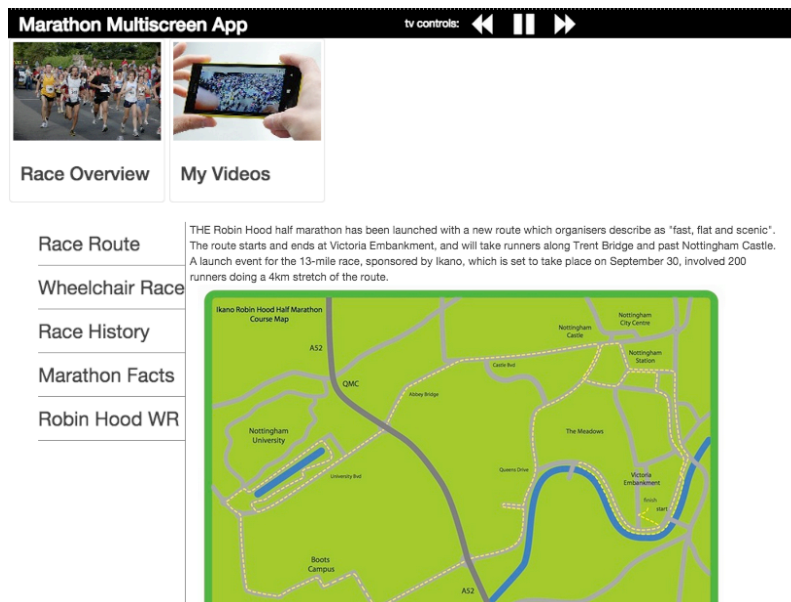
Marathon Multiscreen App

tv controls:

Race Overview

My Videos

Race Route

Wheelchair Race

Race History

Marathon Facts

Robin Hood WR

THE Robin Hood half marathon has been launched with a new route which organisers describe as "fast, flat and scenic". The route starts and ends at Victoria Embankment, and will take runners along Trent Bridge and past Nottingham Castle. A launch event for the 13-mile race, sponsored by Ikano, which is set to take place on September 30, involved 200 runners doing a 4km stretch of the route.

Ikano Robin Hood Half Marathon Course Map

A52

QMC

Nottingham Castle

Nottingham City Centre

Nottingham Station

Castle Bvd

Abbey Bridge

Nottingham University

The Meadows

University Bvd

Queens Drive

Victoria Embankment

finish

start

Boots Campus

A52